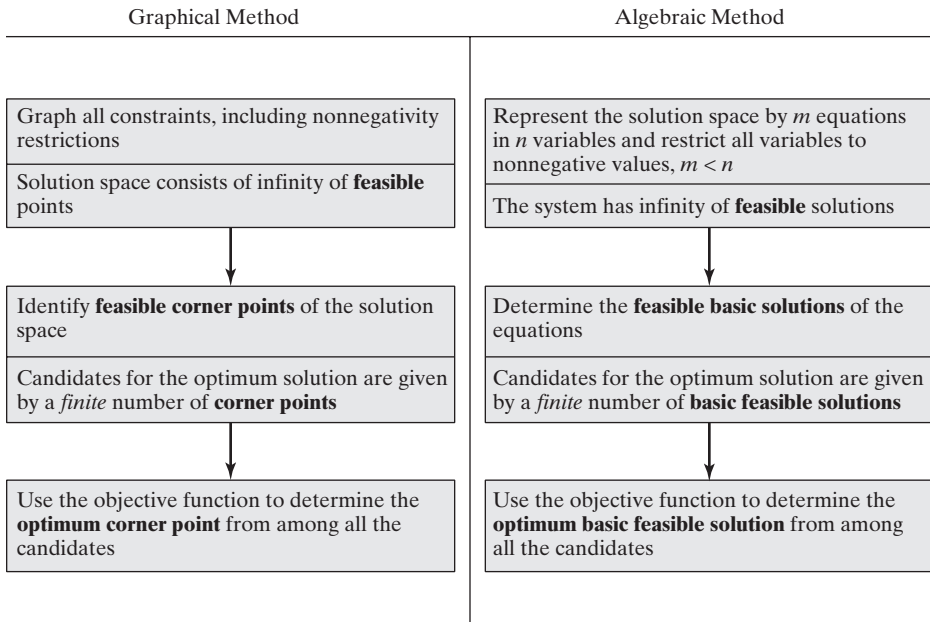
Graphical Method

Graph all constraints, including nonnegativity restrictions

Solution space consists of infinity of **feasible** points

Identify **feasible corner points** of the solution space

Candidates for the optimum solution are given by a *finite* number of **corner points**

Use the objective function to determine the **optimum corner point** from among all the candidates

Algebraic Method

Represent the solution space by $m$ equations in $n$ variables and restrict all variables to nonnegative values, $m < n$

The system has infinity of **feasible** solutions

Determine the **feasible basic solutions** of the equations

Candidates for the optimum solution are given by a *finite* number of **basic feasible solutions**

Use the objective function to determine the **optimum basic feasible solution** from among all the candidates